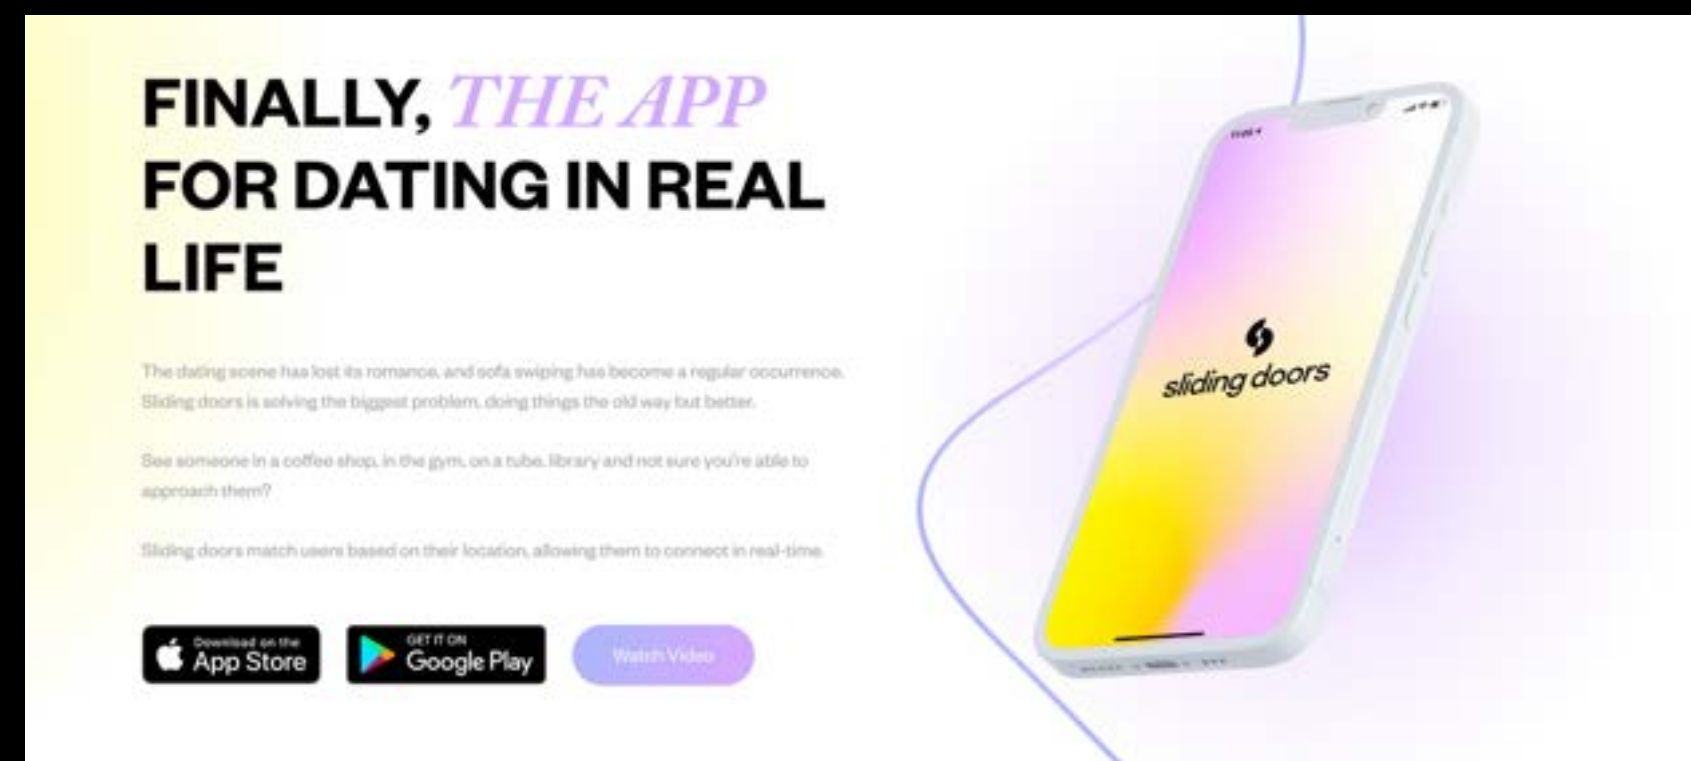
FINALLY, THE APP FOR DATING IN REAL LIFE

The dating scene has lost its romance, and sofa swiping has become a regular occurrence. Sliding doors is solving the biggest problem, doing things the old way but better.

See someone in a coffee shop, in the gym, on a tube, library and not sure you're able to approach them?

Sliding doors match users based on their location, allowing them to connect in real-time.

Download on the App Store

GET IT ON Google Play

Watch Video

sliding doors